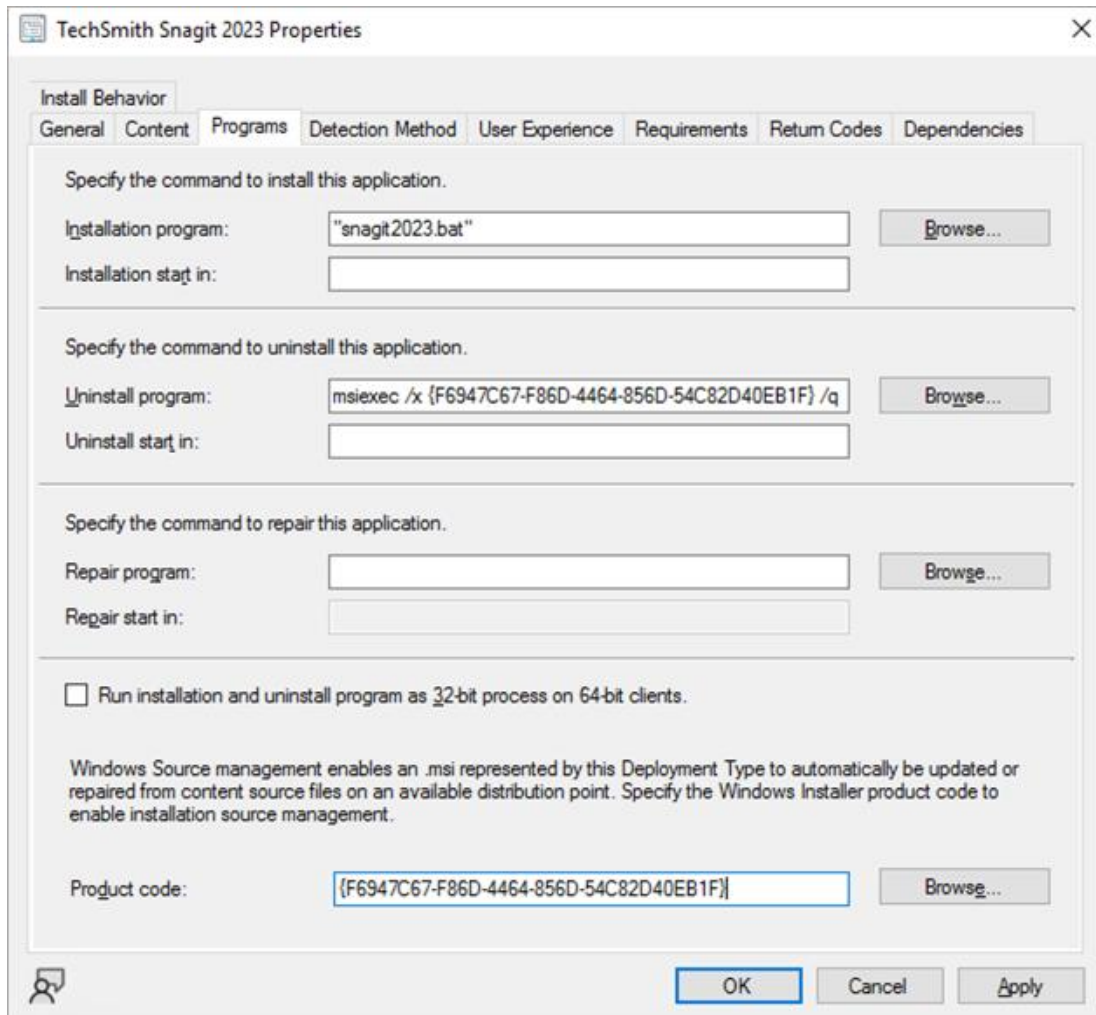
TechSmith Snagit 2023 Properties

Install Behavior
General Content Programs Detection Method User Experience Requirements Return Codes Dependencies

Specify the command to install this application.

Installation program: "snagit2023.bat" Browse...

Installation start in:

Specify the command to uninstall this application.

Uninstall program: msiexec /x {F6947C67-F86D-4464-856D-54C82D40EB1F} /q Browse...

Uninstall start in:

Specify the command to repair this application.

Repair program: Browse...

Repair start in:

Run installation and uninstall program as 32-bit process on 64-bit clients.

Windows Source management enables an .msi represented by this Deployment Type to automatically be updated or repaired from content source files on an available distribution point. Specify the Windows Installer product code to enable installation source management.

Product code: {F6947C67-F86D-4464-856D-54C82D40EB1F} Browse...

OK Cancel Apply